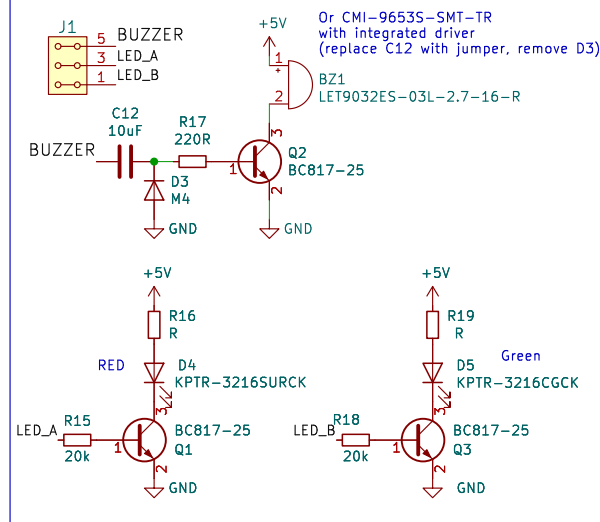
J1
5 BUZZER
3 LED_A
1 LED_B

+5V
Or CMI-9653S-SMT-TR
with integrated driver
(replace C12 with jumper, remove D3)

1 +
2
BZ1
LET9032ES-03L-2.7-16-R

C12
10uF
R17
220R
BUZZER
3
1
2
Q2
BC817-25
D3
M4
GND
GND

+5V
R16
R
RED
D4
KPTR-3216SURCK
LED_A
R15
20k
3
1
2
BC817-25
Q1
GND

+5V
R19
R
Green
D5
KPTR-3216CGCK
LED_B
R18
20k
3
1
2
BC817-25
Q3
GND